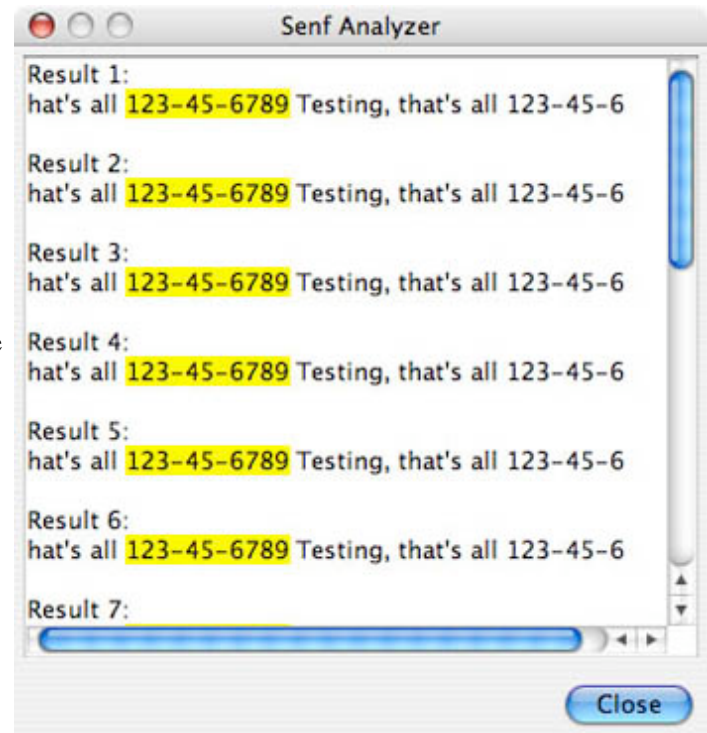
Senf Analyzer

Result 1:
hat's all 123-45-6789 Testing, that's all 123-45-6

Result 2:
hat's all 123-45-6789 Testing, that's all 123-45-6

Result 3:
hat's all 123-45-6789 Testing, that's all 123-45-6

Result 4:
hat's all 123-45-6789 Testing, that's all 123-45-6

Result 5:
hat's all 123-45-6789 Testing, that's all 123-45-6

Result 6:
hat's all 123-45-6789 Testing, that's all 123-45-6

Result 7:

Close